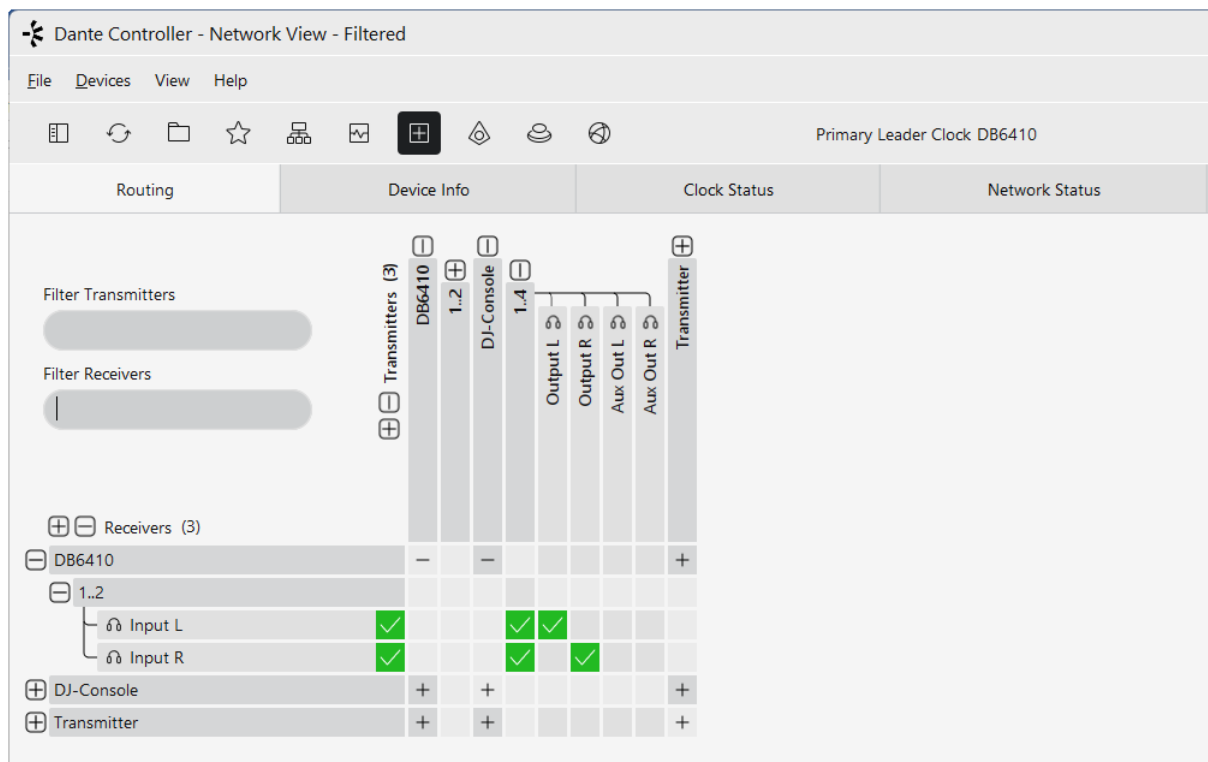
Dante Controller - Network View - Filtered

File Devices View Help

Primary Leader Clock DB6410

| Routing | Device Info | Clock Status | Network Status |
|---|---|---|---|

Filter Transmitters

Filter Receivers

Transmitters (3)

DB6410

1..2

DJ-Console

1..4

Output L

Output R

Aux Out L

Aux Out R

Transmitter

Receivers (3)

DB6410

1..2

Input L

Input R

DJ-Console

Transmitter